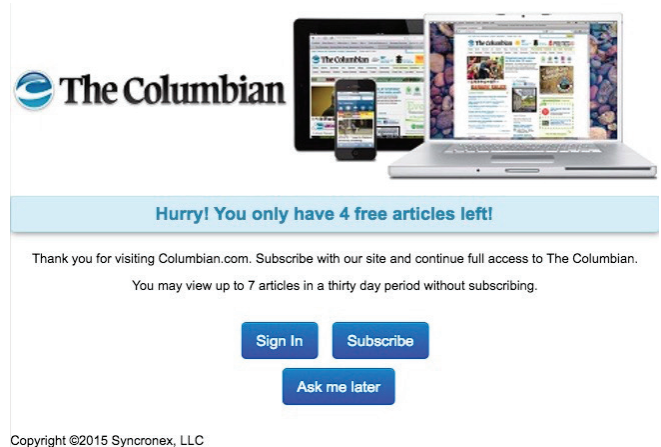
The Columbian

Hurry! You only have 4 free articles left!

Thank you for visiting Columbian.com. Subscribe with our site and continue full access to The Columbian.

You may view up to 7 articles in a thirty day period without subscribing.

Sign In

Subscribe

Ask me later

Copyright ©2015 Syncronex, LLC